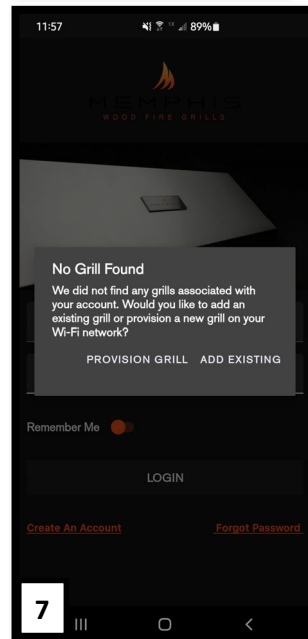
11:57

89%

MEMPHIS
WOOD FIRE GRILLS

No Grill Found

We did not find any grills associated with your account. Would you like to add an existing grill or provision a new grill on your Wi-Fi network?

PROVISION GRILL ADD EXISTING

Remember Me

LOGIN

Create An Account

Forgot Password

7